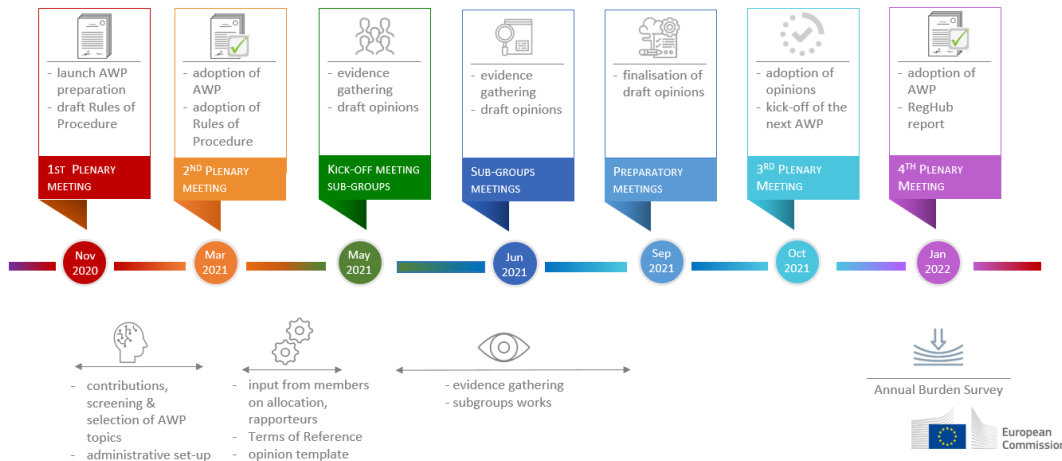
- launch AWP preparation
- draft Rules of Procedure

1ST PLENARY MEETING

- adoption of AWP
- adoption of Rules of Procedure

2ND PLENARY MEETING

- evidence gathering
- draft opinions

KICK-OFF MEETING SUB-GROUPS

- evidence gathering
- draft opinions

SUB-GROUPS MEETINGS

- finalisation of draft opinions

PREPARATORY MEETINGS

- adoption of opinions
- kick-off of the next AWP

3RD PLENARY MEETING

- adoption of AWP
- RegHub report

4TH PLENARY MEETING

Nov 2020

Mar 2021

May 2021

Jun 2021

Sep 2021

Oct 2021

Jan 2022

- contributions, screening & selection of AWP topics
- administrative set-up

- input from members on allocation, rapporteurs
- Terms of Reference
- opinion template

- evidence gathering
- subgroups works

Annual Burden Survey

European Commission